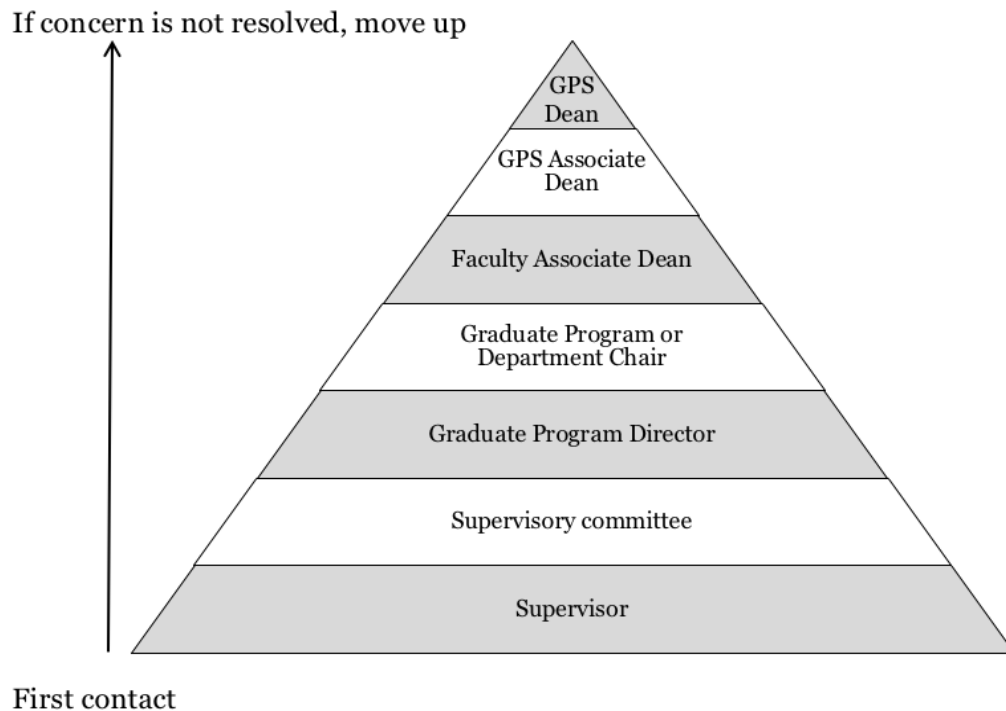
If concern is not resolved, move up

GPS Dean

GPS Associate Dean

Faculty Associate Dean

Graduate Program or Department Chair

Graduate Program Director

Supervisory committee

Supervisor

First contact